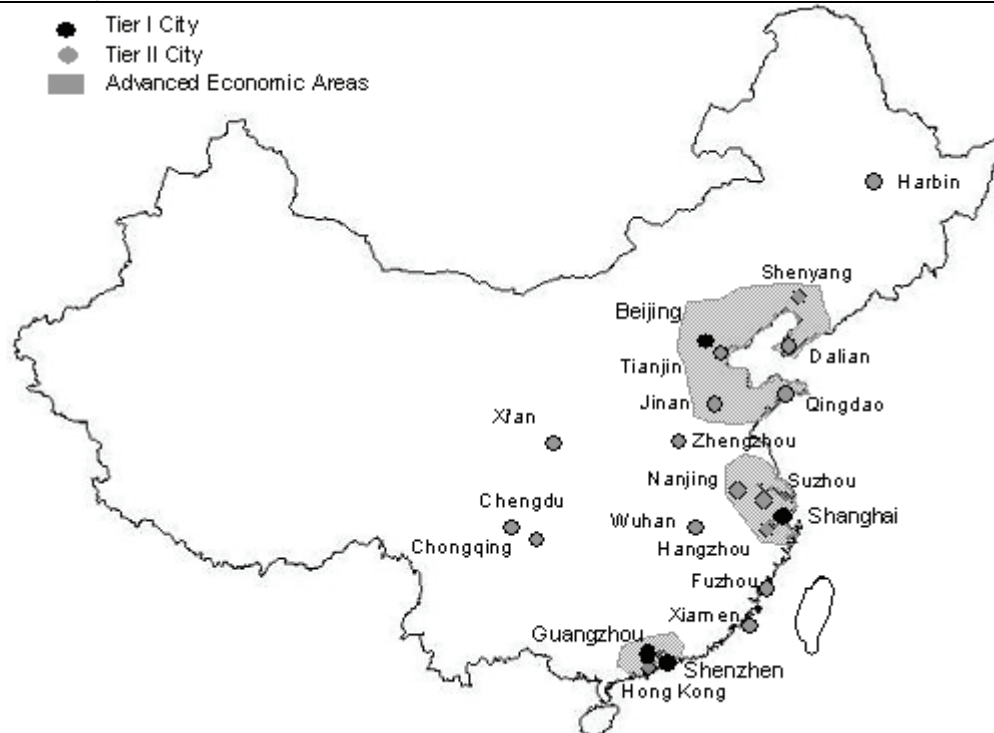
Tier I City
Tier II City
Advanced Economic Areas

Harbin
Shenyang
Beijing
Dalian
Tianjin
Qingdao
Jinan
Xi'an
Zhengzhou
Nanjing
Suzhou
Chengdu
Shanghai
Wuhan
Chongqing
Hangzhou
Fuzhou
Xiamen
Guangzhou
Shenzhen
Hong Kong